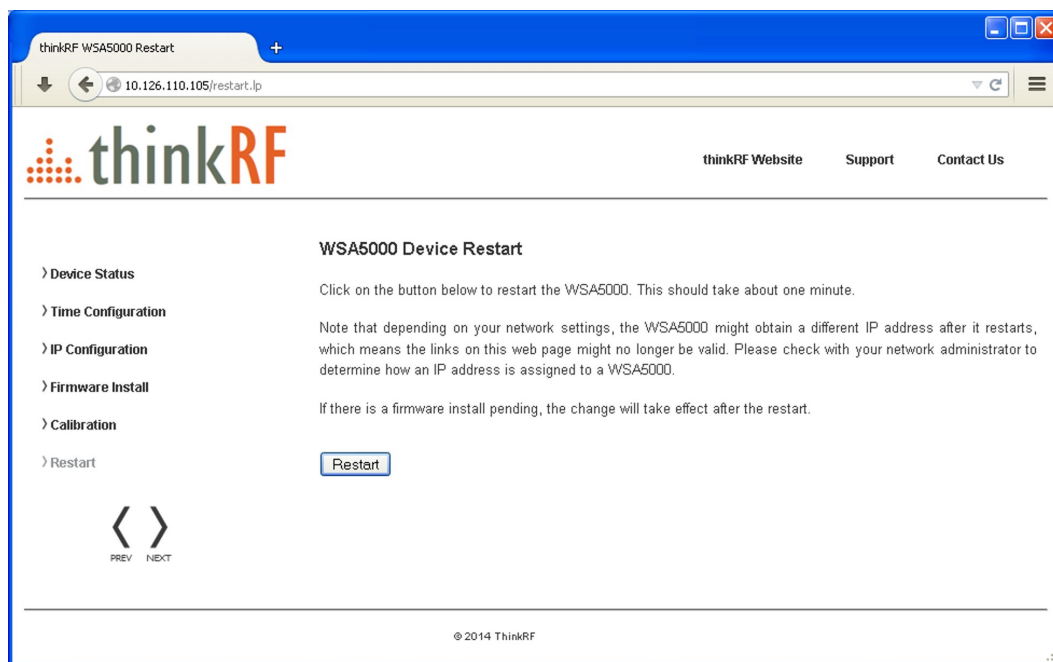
thinkRF WSA5000 Restart

10.126.110.105/restart.lp

thinkRF

thinkRF Website Support Contact Us

WSA5000 Device Restart

› Device Status

› Time Configuration

› IP Configuration

› Firmware Install

› Calibration

› Restart

PREV NEXT

Click on the button below to restart the WSA5000. This should take about one minute.

Note that depending on your network settings, the WSA5000 might obtain a different IP address after it restarts, which means the links on this web page might no longer be valid. Please check with your network administrator to determine how an IP address is assigned to a WSA5000.

If there is a firmware install pending, the change will take effect after the restart.

Restart

© 2014 ThinkRF